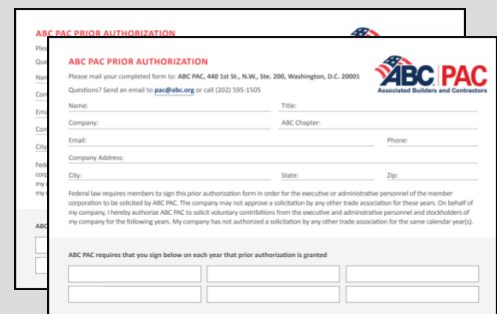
ABC PAC PRIOR AUTHORIZATION
Please
Que
Nam
Com
Ema
Com
City
Federal
corpo
my c
my co
ABC

ABC PAC PRIOR AUTHORIZATION

Please mail your completed form to: ABC PAC, 440 1st St., N.W., Ste. 200, Washington, D.C. 20001

Questions? Send an email to pac@abc.org or call (202) 595-1505

ABC | PAC
Associated Builders and Contractors

Name:
Title:
Company:
ABC Chapter:
Email:
Phone:
Company Address:
City:
State:
Zip:

Federal law requires members to sign this prior authorization form in order for the executive or administrative personnel of the member corporation to be solicited by ABC PAC. The company may not approve a solicitation by any other trade association for these years. On behalf of my company, I hereby authorize ABC PAC to solicit voluntary contributions from the executive and administrative personnel and stockholders of my company for the following years. My company has not authorized a solicitation by any other trade association for the same calendar year(s).

ABC PAC requires that you sign below on each year that prior authorization is granted